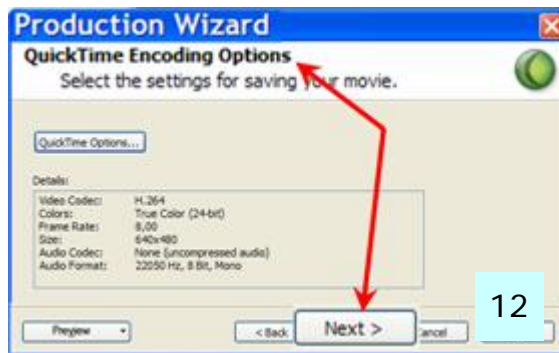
Production Wizard
QuickTime Encoding Options
Select the settings for saving your movie.

QuickTime Options...

Details:

| | |
|---|---|
| Video Codec: | H.264 |
| Colors: | True Color (24-bit) |
| Frame Rate: | 8,00 |
| Size: | 640x480 |
| Audio Codec: | None (uncompressed audio) |
| Audio Format: | 22050 Hz, 8 Bit, Mono |

Preview
< Back
Next >
Cancel
12